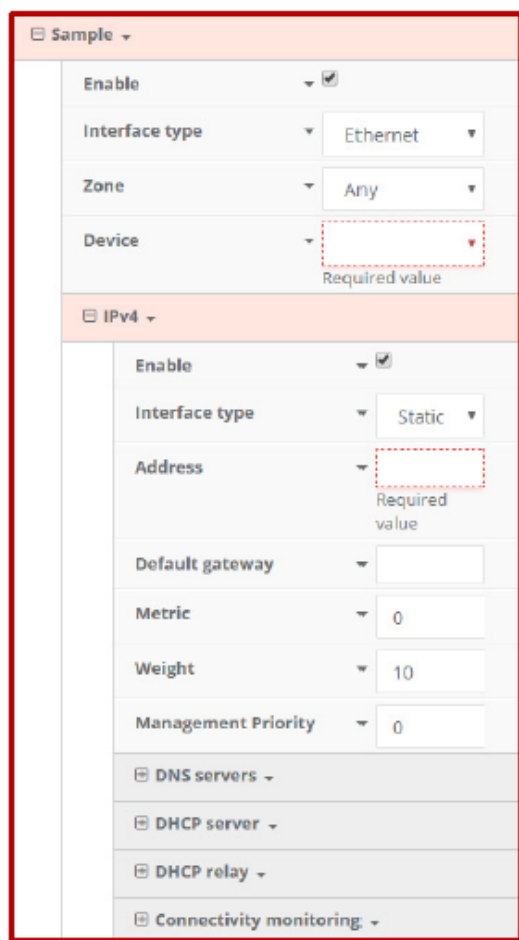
⊟ Sample

Enable

Interface type

Ethernet

Zone

Any

Device

Required value

⊟ IPv4

Enable

Interface type

Static

Address

Required value

Default gateway

Metric

0

Weight

10

Management Priority

0

⊞ DNS servers

⊞ DHCP server

⊞ DHCP relay

⊞ Connectivity monitoring